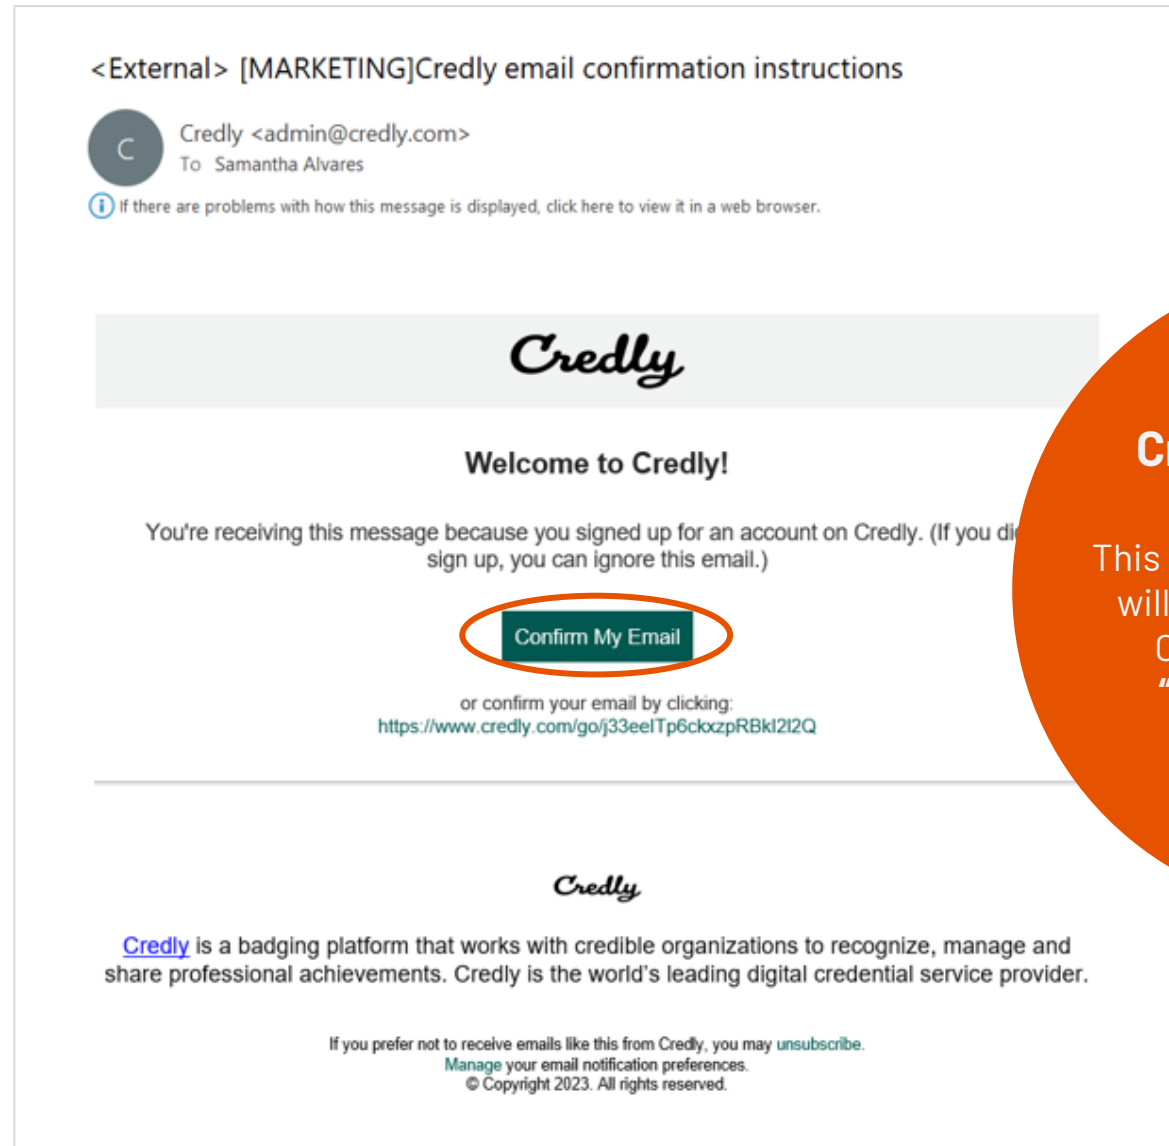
<External> [MARKETING]Credly email confirmation instructions

C

Credly <admin@credly.com>
To Samantha Alvares

If there are problems with how this message is displayed, click here to view it in a web browser.

Credly

Welcome to Credly!

You're receiving this message because you signed up for an account on Credly. (If you di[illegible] sign up, you can ignore this email.)

Confirm My Email

or confirm your email by clicking:
https://www.credly.com/go/j33eelTp6ckxzpRBkI2I2Q

Credly

Credly is a badging platform that works with credible organizations to recognize, manage and share professional achievements. Credly is the world's leading digital credential service provider.

If you prefer not to receive emails like this from Credly, you may unsubscribe.
Manage your email notification preferences.
© Copyright 2023. All rights reserved.

Cr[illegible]

This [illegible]
will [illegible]
C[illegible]
"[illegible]